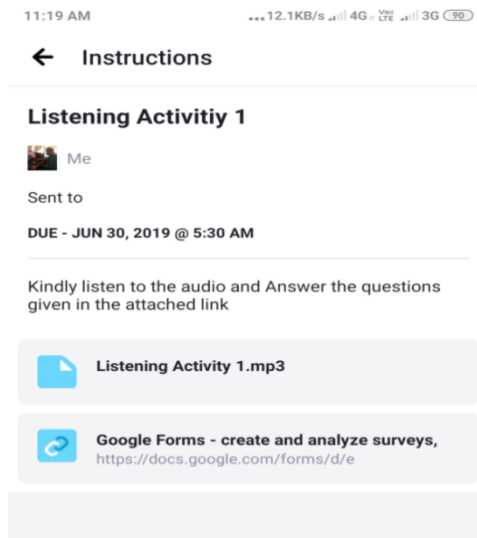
11:19 AM ...12.1KB/s 4G Vo LTE 3G 90

Instructions

Listening Activitiy 1

Me

Sent to

DUE - JUN 30, 2019 @ 5:30 AM

Kindly listen to the audio and Answer the questions given in the attached link

Listening Activity 1.mp3

Google Forms - create and analyze surveys,
https://docs.google.com/forms/d/e